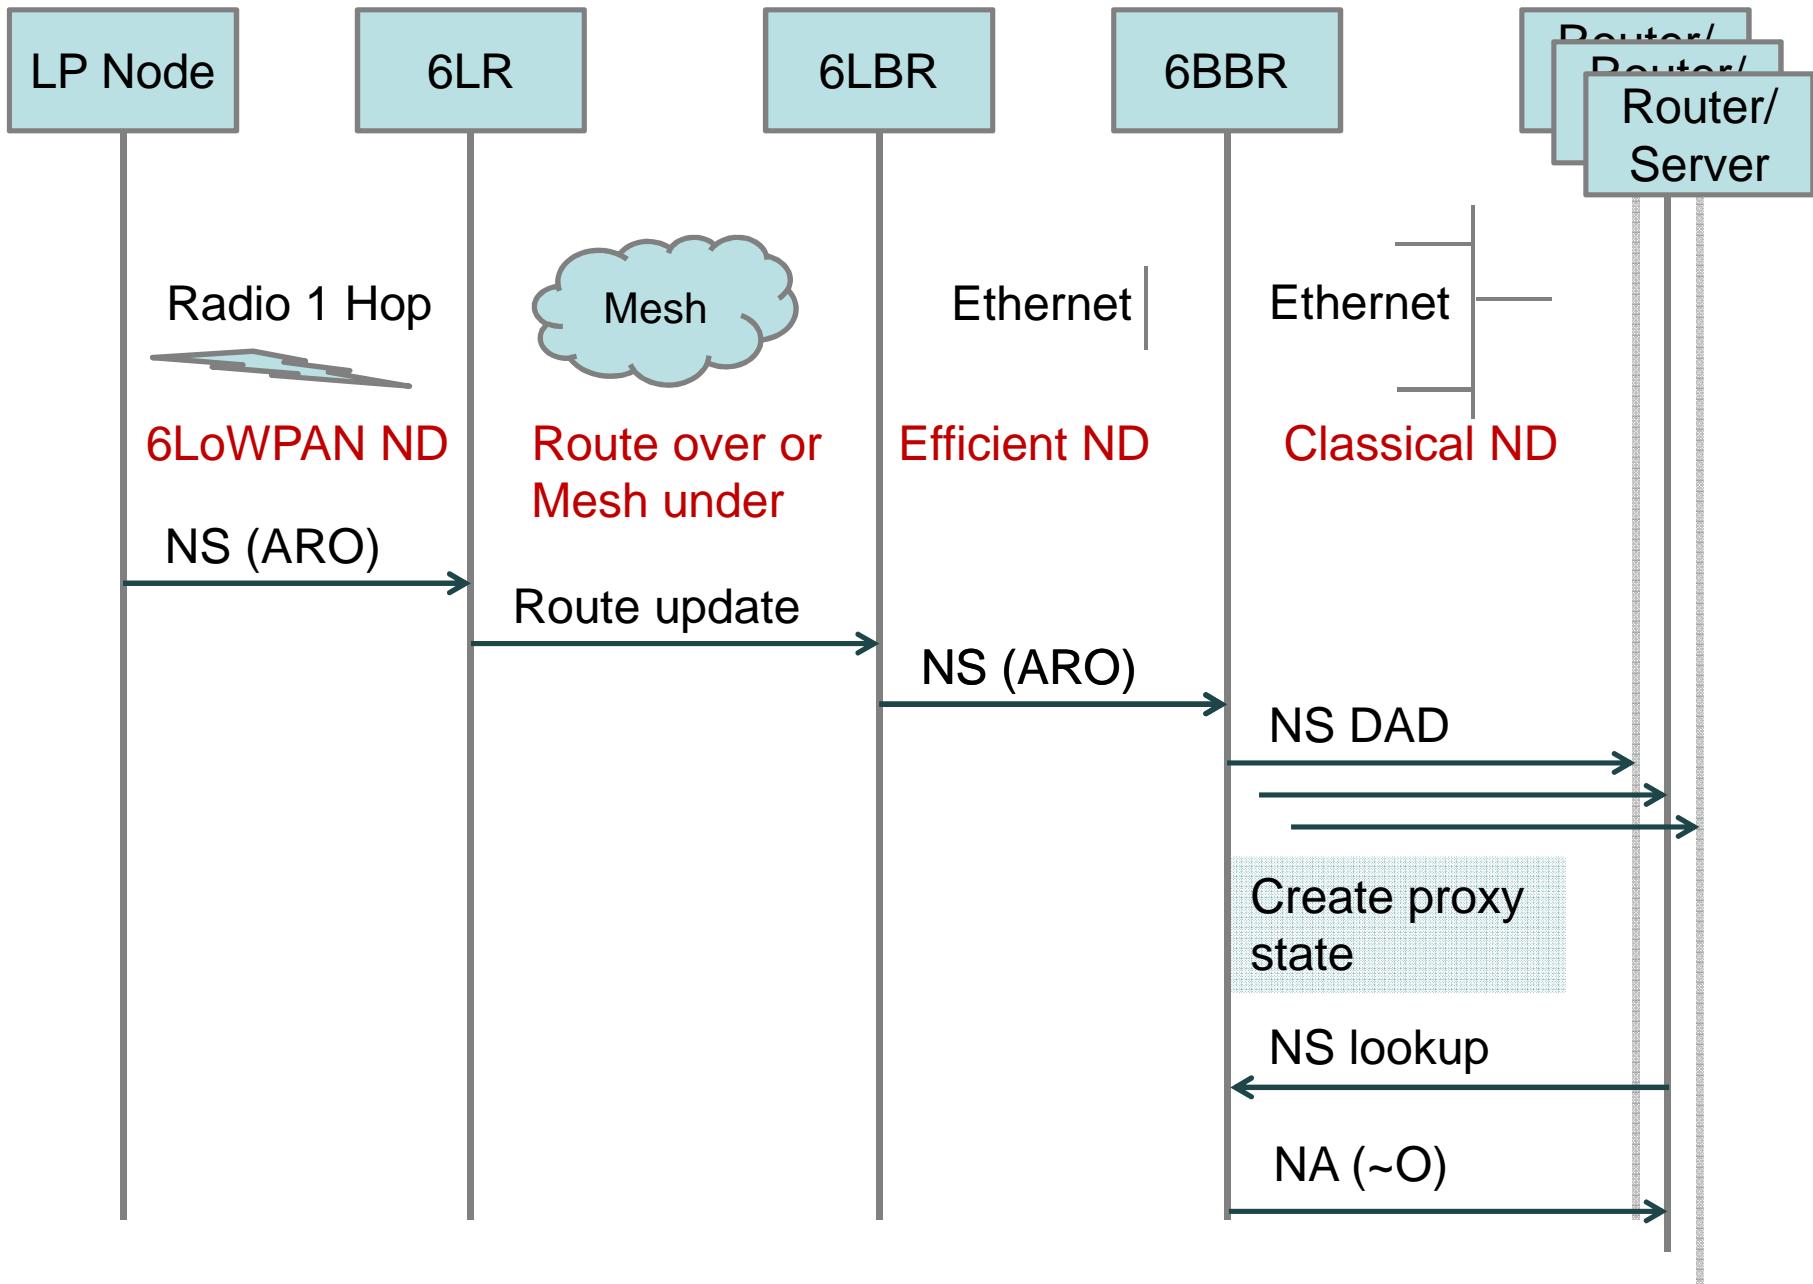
LP Node

6LR

6LBR

6BBR

Router/

Router/

Router/ Server

Radio 1 Hop

Mesh

Ethernet

Ethernet

6LoWPAN ND

Route over or Mesh under

Efficient ND

Classical ND

NS (ARO)

Route update

NS (ARO)

NS DAD

Create proxy state

NS lookup

NA (~O)